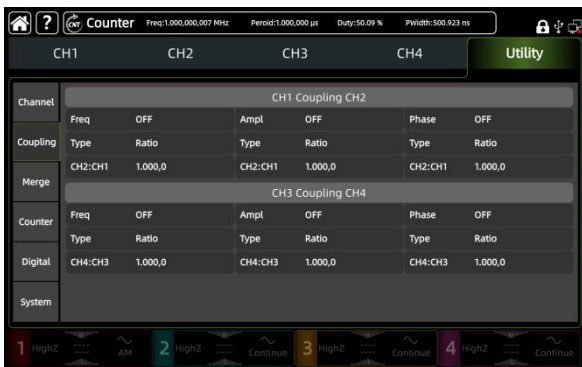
? CNT Counter Freq:1.000,000,007 MHz Peroid:1.000,000 μs Duty:50.09 % PWidth:500.923 ns

CH1 CH2 CH3 CH4 Utility

Channel

Coupling

Merge

Counter

Digital

System

CH1 Coupling CH2

| Freq | OFF | Ampl | OFF | Phase | OFF |
|---|---|---|---|---|---|
| Type | Ratio | Type | Ratio | Type | Ratio |
| CH2:CH1 | 1.000,0 | CH2:CH1 | 1.000,0 | CH2:CH1 | 1.000,0 |

CH3 Coupling CH4

| Freq | OFF | Ampl | OFF | Phase | OFF |
|---|---|---|---|---|---|
| Type | Ratio | Type | Ratio | Type | Ratio |
| CH4:CH3 | 1.000,0 | CH4:CH3 | 1.000,0 | CH4:CH3 | 1.000,0 |

1 HighZ AM 2 HighZ Continue 3 HighZ Continue 4 HighZ Continue